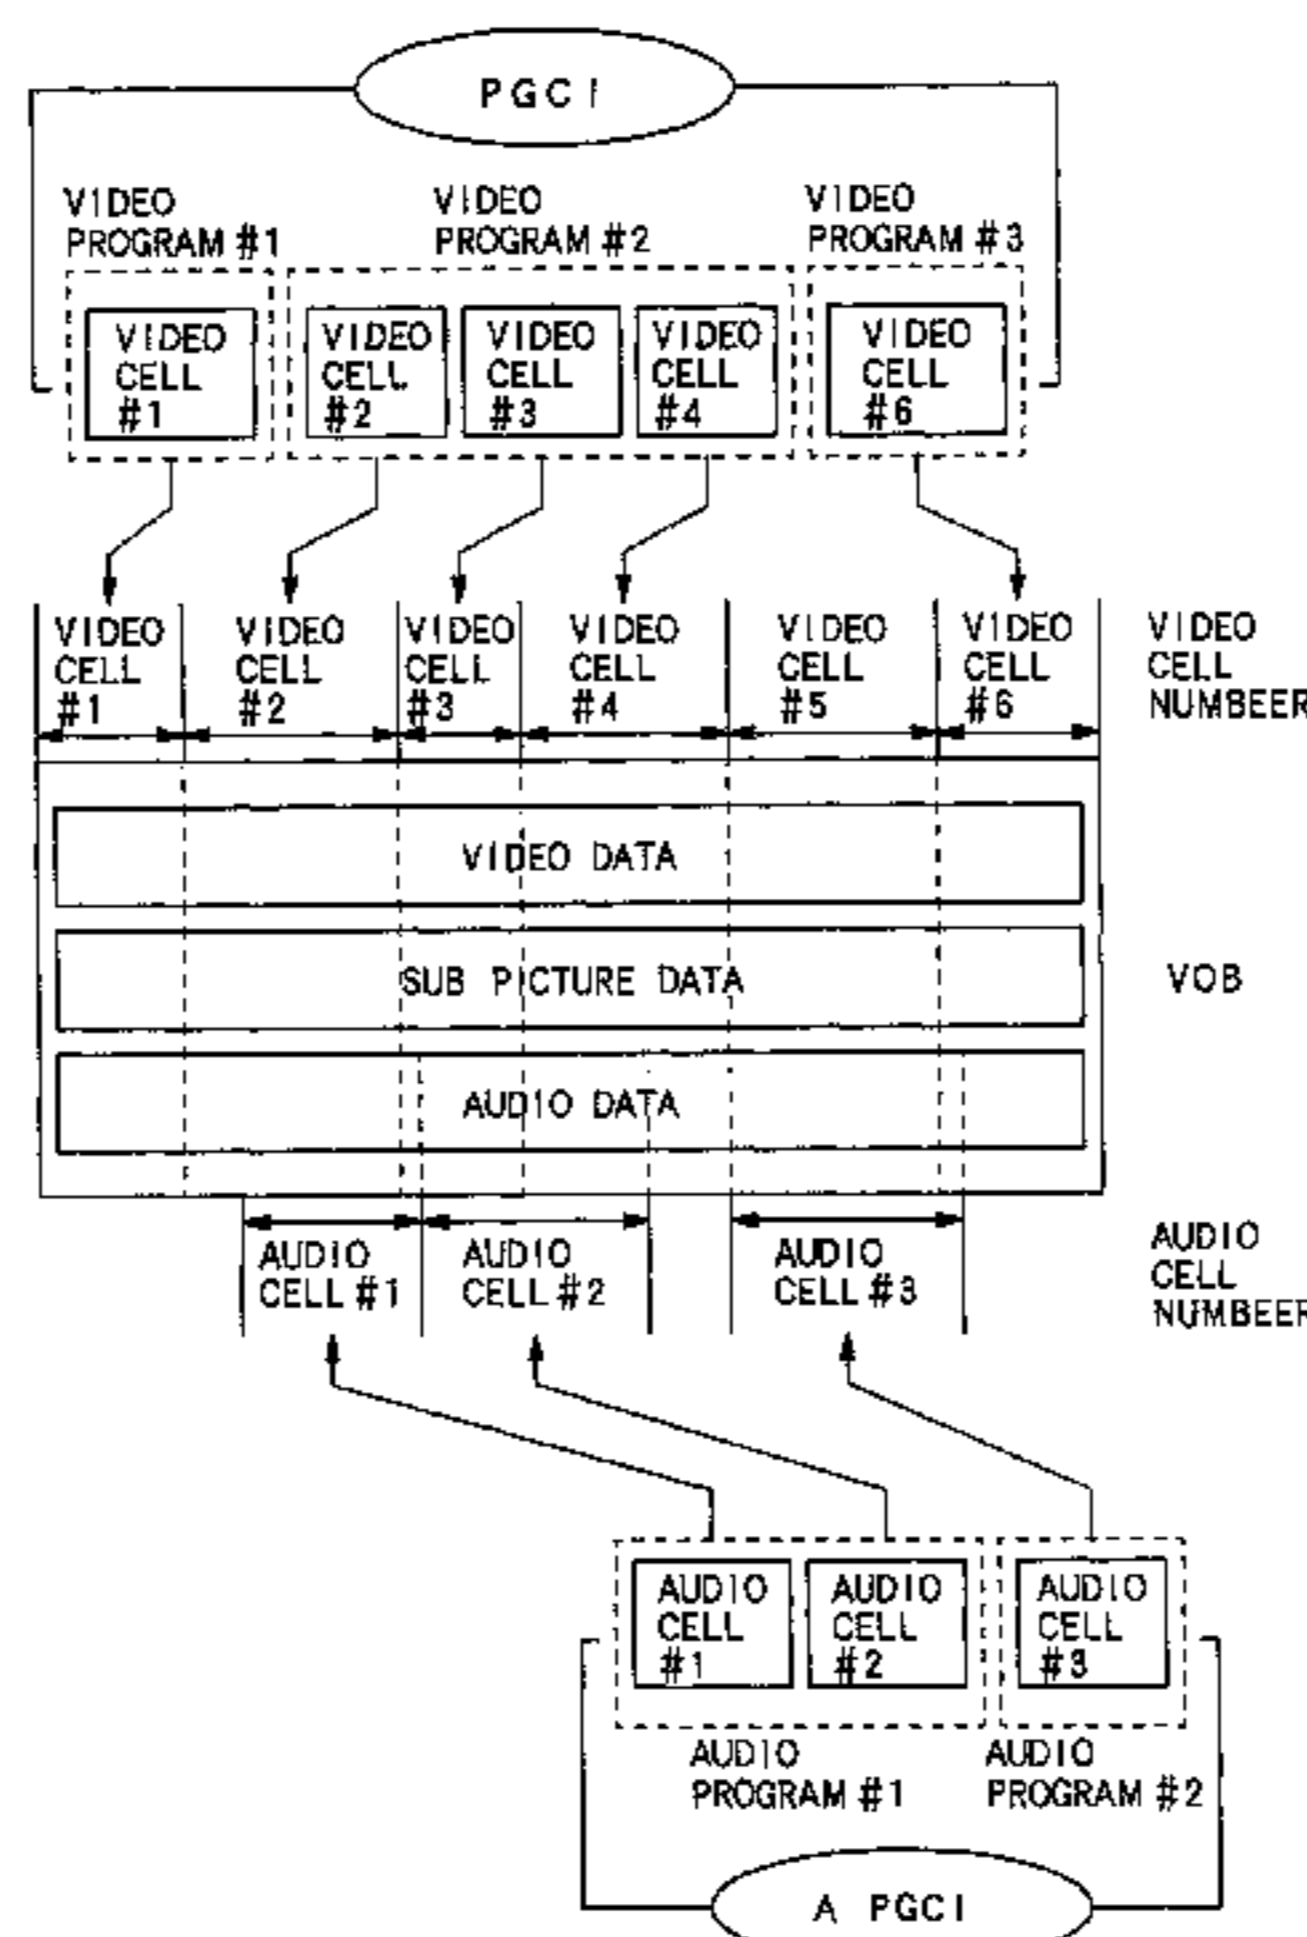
PGCI

VIDEO PROGRAM #1

VIDEO PROGRAM #2

VIDEO PROGRAM #3

VIDEO CELL #1

VIDEO CELL #2

VIDEO CELL #3

VIDEO CELL #4

VIDEO CELL #6

VIDEO CELL #1

VIDEO CELL #2

VIDEO CELL #3

VIDEO CELL #4

VIDEO CELL #5

VIDEO CELL #6

VIDEO CELL NUMBEER

VIDEO DATA

SUB PICTURE DATA

AUDIO DATA

VOB

AUDIO CELL #1

AUDIO CELL #2

AUDIO CELL #3

AUDIO CELL NUMBEER

AUDIO CELL #1

AUDIO CELL #2

AUDIO CELL #3

AUDIO PROGRAM #1

AUDIO PROGRAM #2

A PGCI